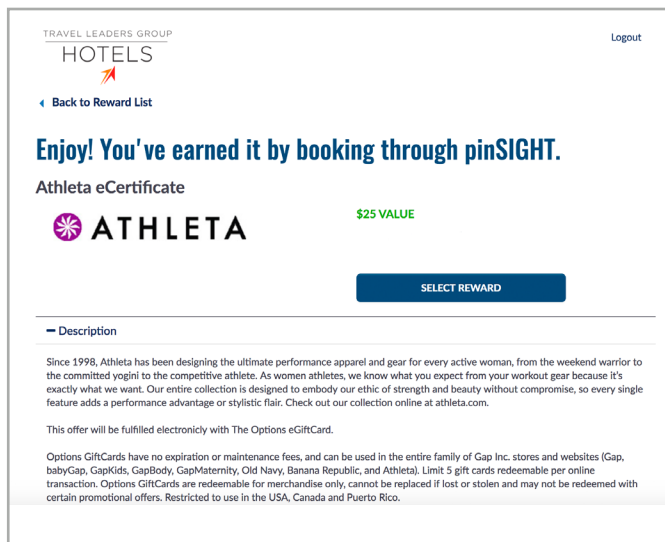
TRAVEL LEADERS GROUP
HOTELS

Logout

Back to Reward List

Enjoy! You've earned it by booking through pinSIGHT.

Athleta eCertificate

ATHLETA

$25 VALUE

SELECT REWARD

Description

Since 1998, Athleta has been designing the ultimate performance apparel and gear for every active woman, from the weekend warrior to the committed yogini to the competitive athlete. As women athletes, we know what you expect from your workout gear because it's exactly what we want. Our entire collection is designed to embody our ethic of strength and beauty without compromise, so every single feature adds a performance advantage or stylistic flair. Check out our collection online at athleta.com.

This offer will be fulfilled electronicly with The Options eGiftCard.

Options GiftCards have no expiration or maintenance fees, and can be used in the entire family of Gap Inc. stores and websites (Gap, babyGap, GapKids, GapBody, GapMaternity, Old Navy, Banana Republic, and Athleta). Limit 5 gift cards redeemable per online transaction. Options GiftCards are redeemable for merchandise only, cannot be replaced if lost or stolen and may not be redeemed with certain promotional offers. Restricted to use in the USA, Canada and Puerto Rico.